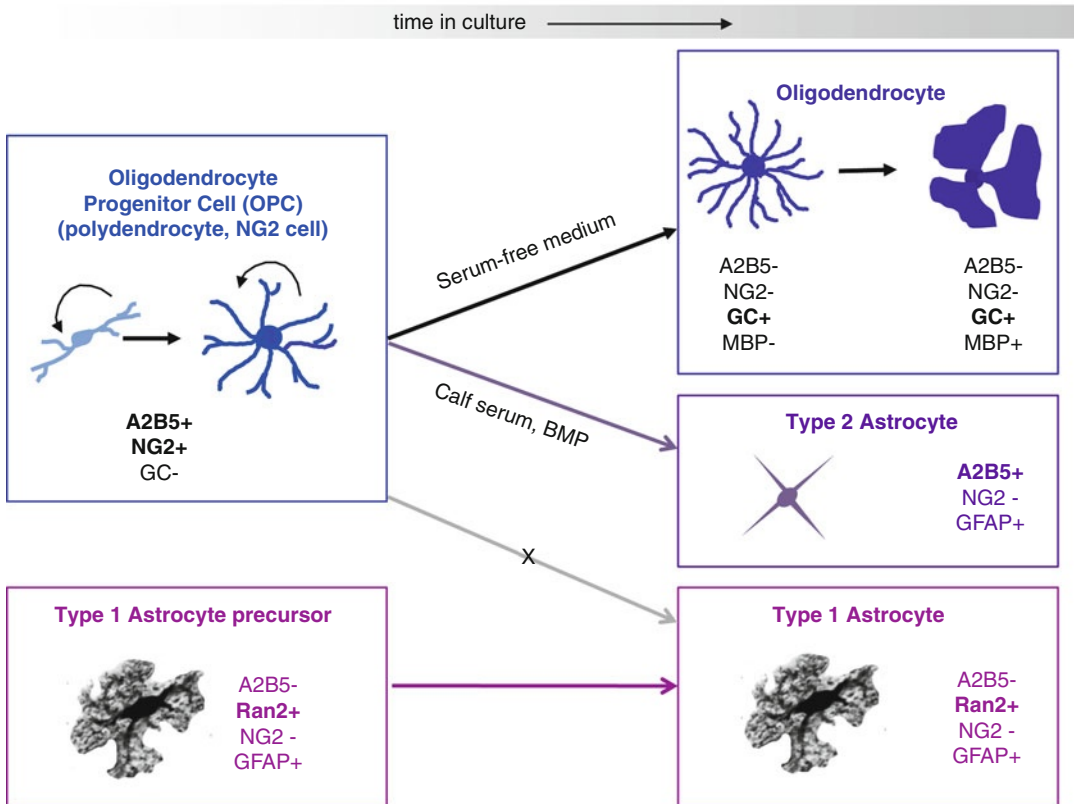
time in culture

Oligodendrocyte Progenitor Cell (OPC) (polydendrocyte, NG2 cell)

A2B5+
NG2+
GC-

Serum-free medium

Oligodendrocyte

A2B5-
NG2-
GC+
MBP-

A2B5-
NG2-
GC+
MBP+

Calf serum, BMP

Type 2 Astrocyte

A2B5+
NG2 -
GFAP+

X

Type 1 Astrocyte precursor

A2B5-
Ran2+
NG2 -
GFAP+

Type 1 Astrocyte

A2B5-
Ran2+
NG2 -
GFAP+